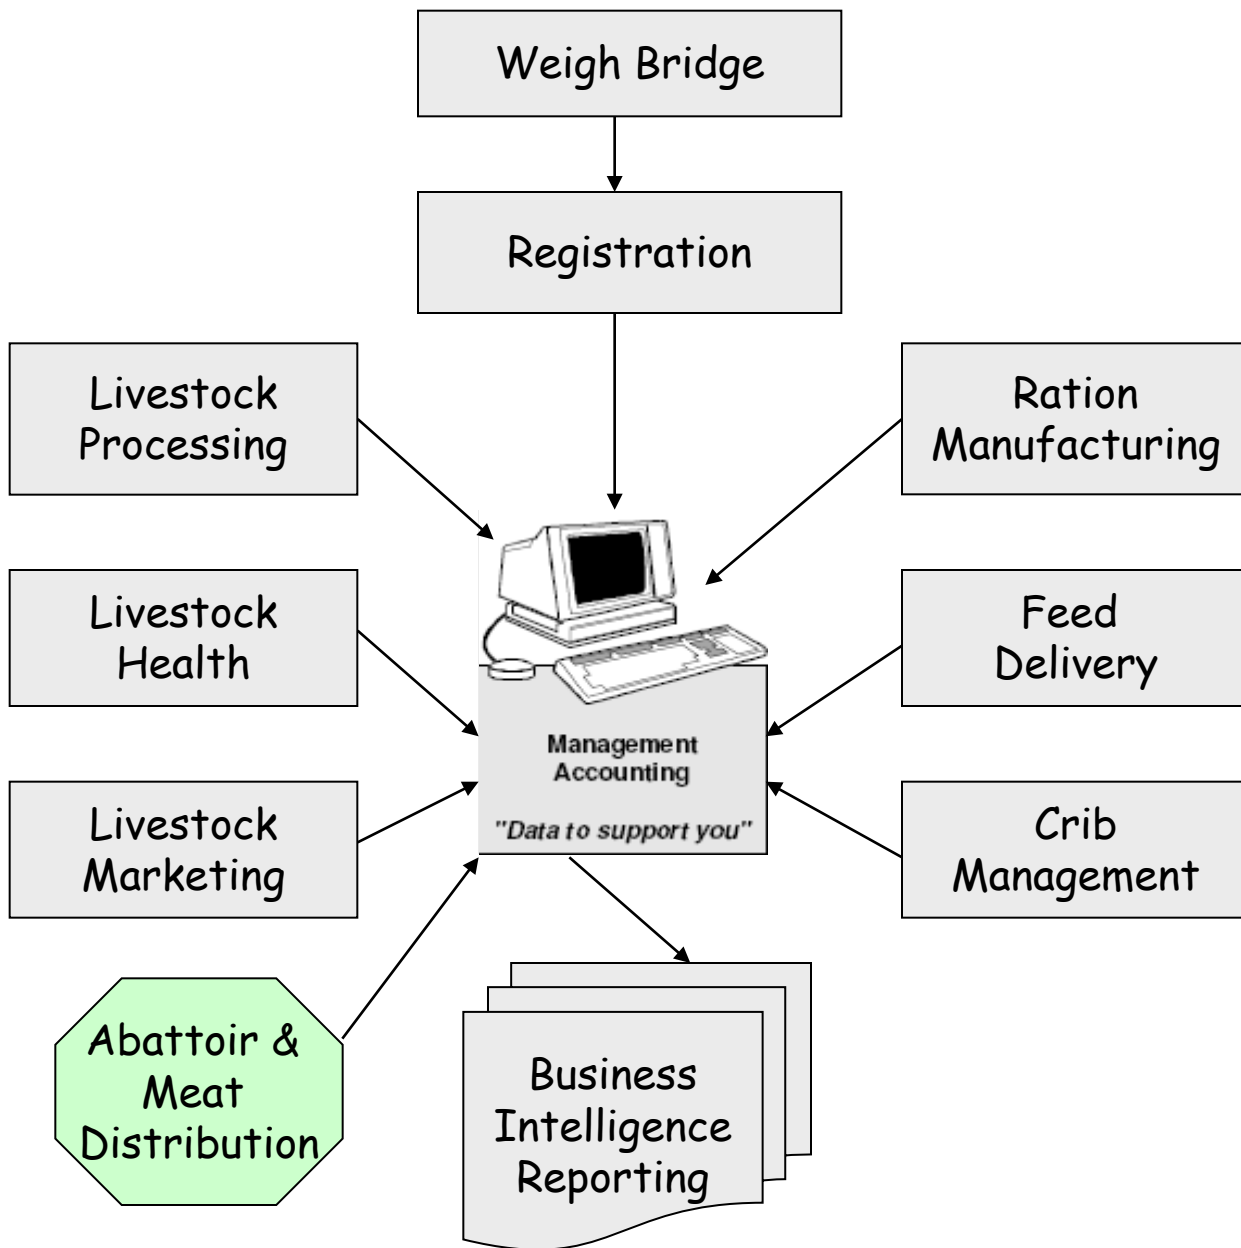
Weigh Bridge

Registration

Livestock Processing

Ration Manufacturing

Livestock Health

Feed Delivery

Management Accounting

"Data to support you"

Livestock Marketing

Crib Management

Abattoir & Meat Distribution

Business Intelligence Reporting